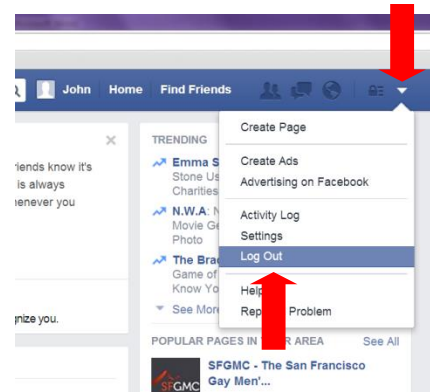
John Home Find Friends

×

riends know it's
is always
henever you

gnize you.

TRENDING

Emma S
Stone Us
Charities

N.W.A: N
Movie Ge
Photo

The Brag
Game of
Know Yo

See More

Create Page

Create Ads
Advertising on Facebook

Activity Log
Settings
Log Out

Help
Rep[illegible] Problem

POPULAR PAGES IN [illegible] AREA See All

SFGMC - The San Francisco Gay Men'...

SFGMC